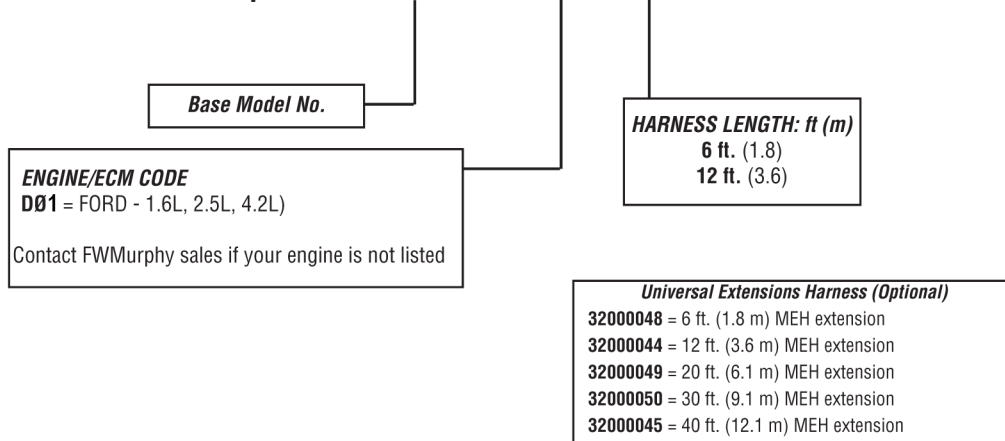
Base Model No.

ENGINE/ECM CODE
DØ1 = FORD - 1.6L, 2.5L, 4.2L)

Contact FWMurphy sales if your engine is not listed

HARNESS LENGTH: ft (m)
6 ft. (1.8)
12 ft. (3.6)

Universal Extensions Harness (Optional)
32000048 = 6 ft. (1.8 m) MEH extension
32000044 = 12 ft. (3.6 m) MEH extension
32000049 = 20 ft. (6.1 m) MEH extension
32000050 = 30 ft. (9.1 m) MEH extension
32000045 = 40 ft. (12.1 m) MEH extension